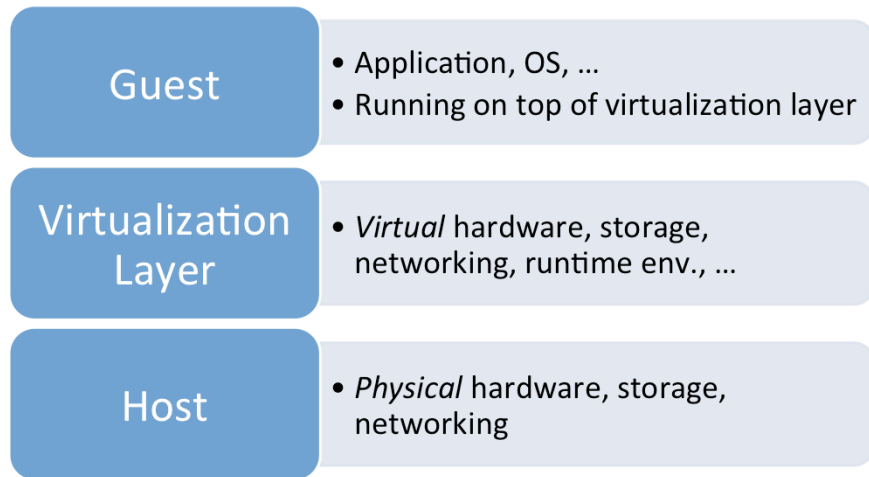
Guest

• Application, OS, …
• Running on top of virtualization layer

Virtualization Layer

• *Virtual* hardware, storage, networking, runtime env., …

Host

• *Physical* hardware, storage, networking